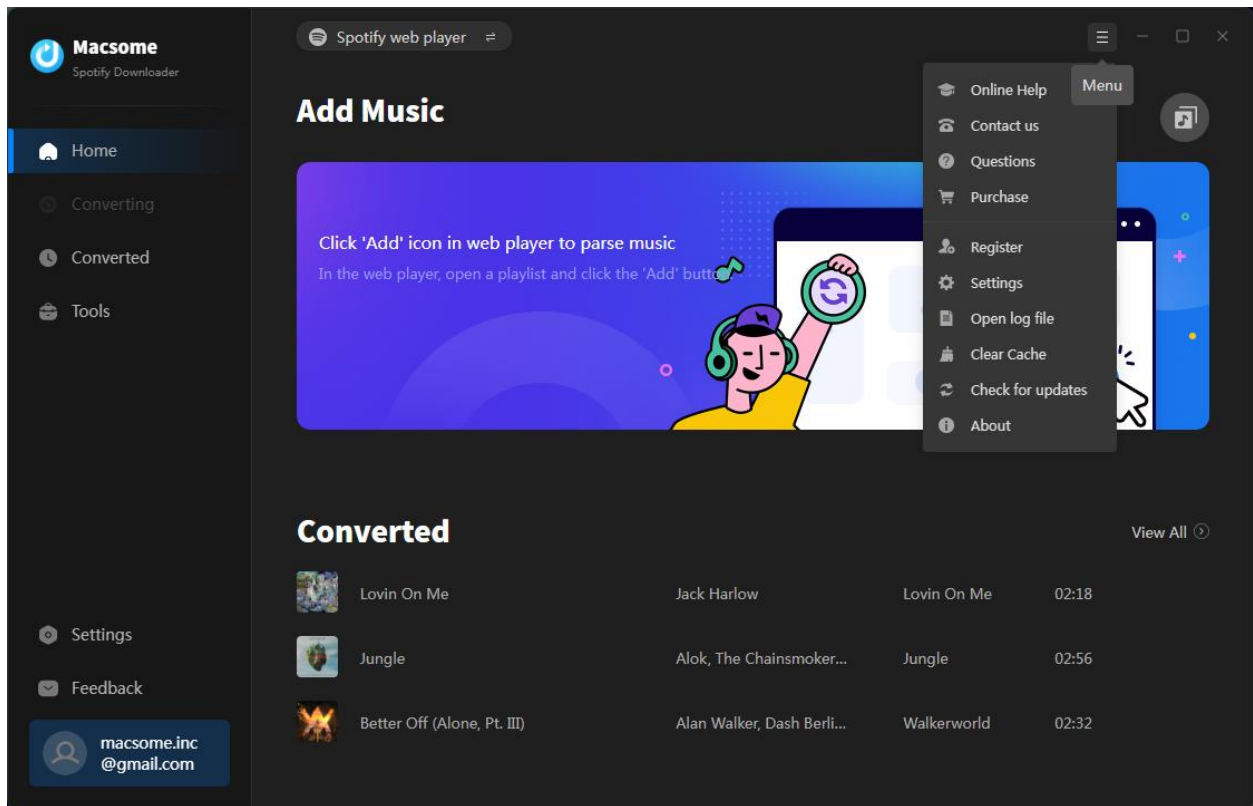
Macsome
Spotify Downloader

Home
Converting
Converted
Tools

Settings
Feedback

macsome.inc
@gmail.com

Spotify web player ⇄

Menu

Online Help
Contact us
Questions
Purchase
Register
Settings
Open log file
Clear Cache
Check for updates
About

Add Music

Click 'Add' icon in web player to parse music
In the web player, open a playlist and click the 'Add' butto

Converted

View All

| | | | |
|---|---|---|---|
| Lovin On Me | Jack Harlow | Lovin On Me | 02:18 |
| Jungle | Alok, The Chainsmoker... | Jungle | 02:56 |
| Better Off (Alone, Pt. III) | Alan Walker, Dash Berli... | Walkerworld | 02:32 |